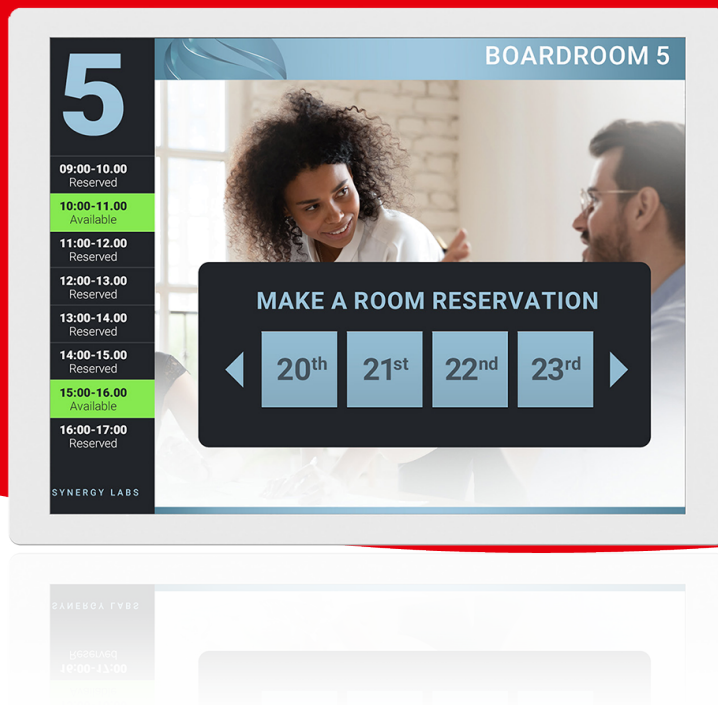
5

09:00-10.00
Reserved

10:00-11.00
Available

11:00-12.00
Reserved

12:00-13.00
Reserved

13:00-14.00
Reserved

14:00-15.00
Reserved

15:00-16.00
Available

16:00-17:00
Reserved

SYNERGY LABS

BOARDROOM 5

MAKE A ROOM RESERVATION

20th 21st 22nd 23rd